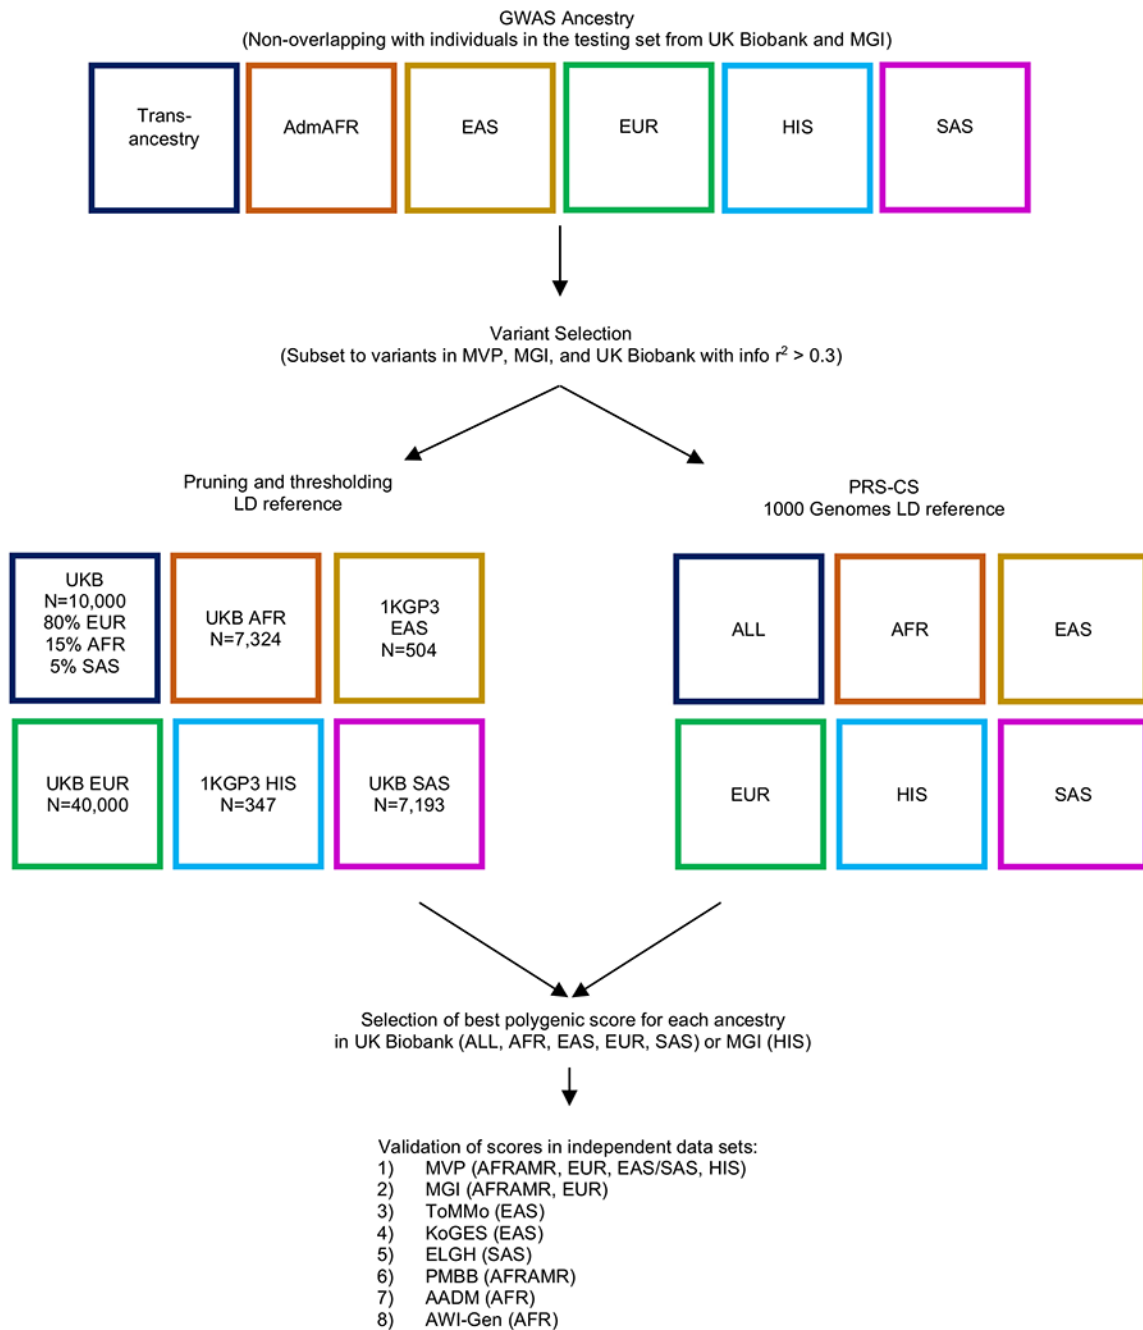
GWAS Ancestry
(Non-overlapping with individuals in the testing set from UK Biobank and MGI)

Trans-ancestry

AdmAFR

EAS

EUR

HIS

SAS

Variant Selection
(Subset to variants in MVP, MGI, and UK Biobank with info $r^2$ > 0.3)

Pruning and thresholding
LD reference

PRS-CS
1000 Genomes LD reference

UKB
N=10,000
80% EUR
15% AFR
5% SAS

UKB AFR
N=7,324

1KGP3
EAS
N=504

UKB EUR
N=40,000

1KGP3 HIS
N=347

UKB SAS
N=7,193

ALL

AFR

EAS

EUR

HIS

SAS

Selection of best polygenic score for each ancestry
in UK Biobank (ALL, AFR, EAS, EUR, SAS) or MGI (HIS)

Validation of scores in independent data sets:
1) MVP (AFRAMR, EUR, EAS/SAS, HIS)
2) MGI (AFRAMR, EUR)
3) ToMMo (EAS)
4) KoGES (EAS)
5) ELGH (SAS)
6) PMBB (AFRAMR)
7) AADM (AFR)
8) AWI-Gen (AFR)